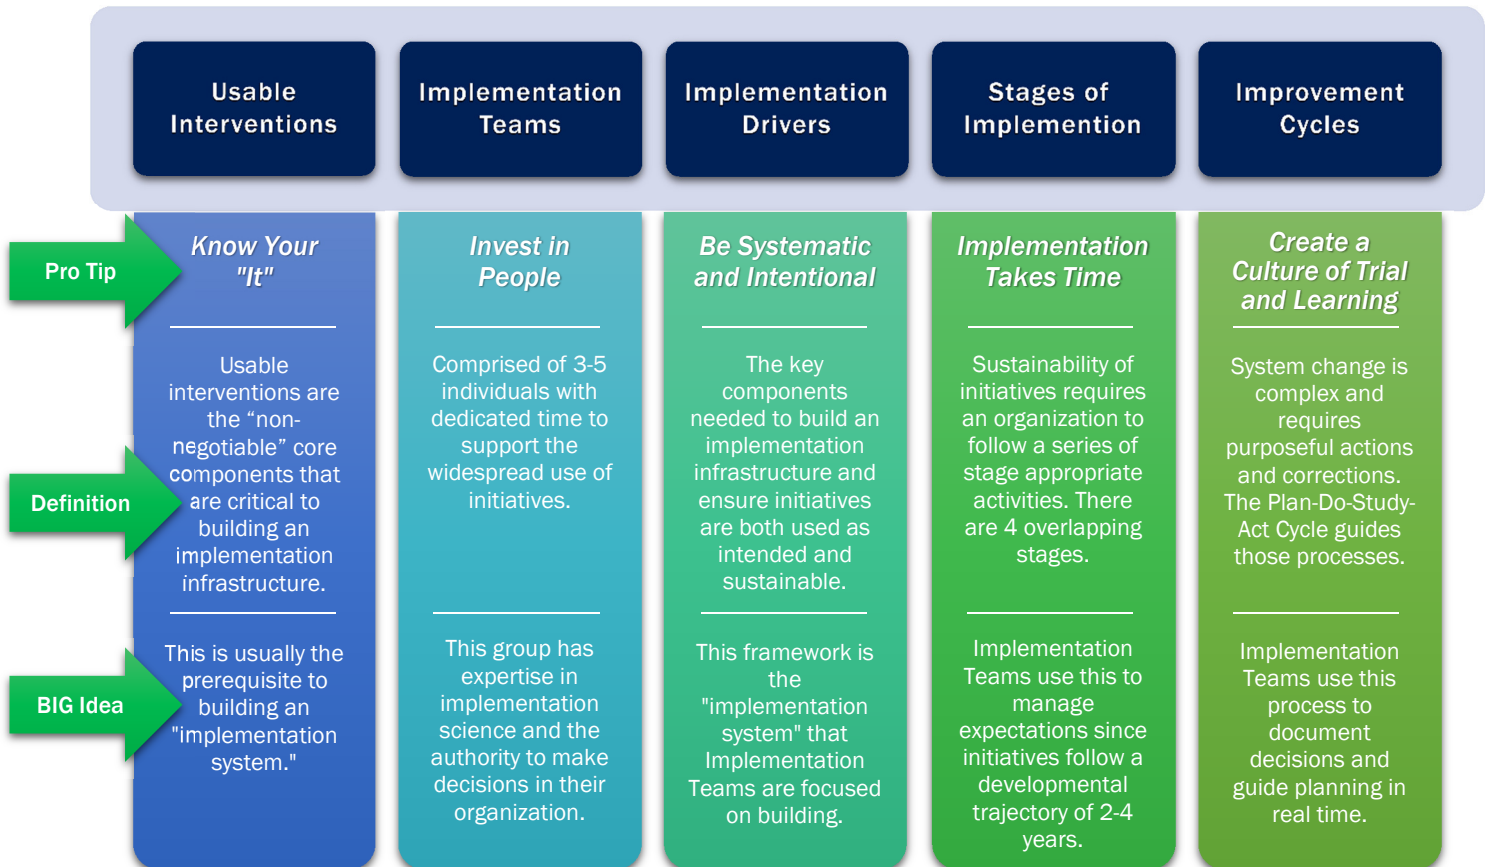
Usable Interventions

Implementation Teams

Implementation Drivers

Stages of Implemention

Improvement Cycles

Pro Tip

Definition

BIG Idea

Know Your "It"

Usable interventions are the “non-negotiable” core components that are critical to building an implementation infrastructure.

This is usually the prerequisite to building an "implementation system."

Invest in People

Comprised of 3-5 individuals with dedicated time to support the widespread use of initiatives.

This group has expertise in implementation science and the authority to make decisions in their organization.

Be Systematic and Intentional

The key components needed to build an implementation infrastructure and ensure initiatives are both used as intended and sustainable.

This framework is the "implementation system" that Implementation Teams are focused on building.

Implementation Takes Time

Sustainability of initiatives requires an organization to follow a series of stage appropriate activities. There are 4 overlapping stages.

Implementation Teams use this to manage expectations since initiatives follow a developmental trajectory of 2-4 years.

Create a Culture of Trial and Learning

System change is complex and requires purposeful actions and corrections. The Plan-Do-Study-Act Cycle guides those processes.

Implementation Teams use this process to document decisions and guide planning in real time.